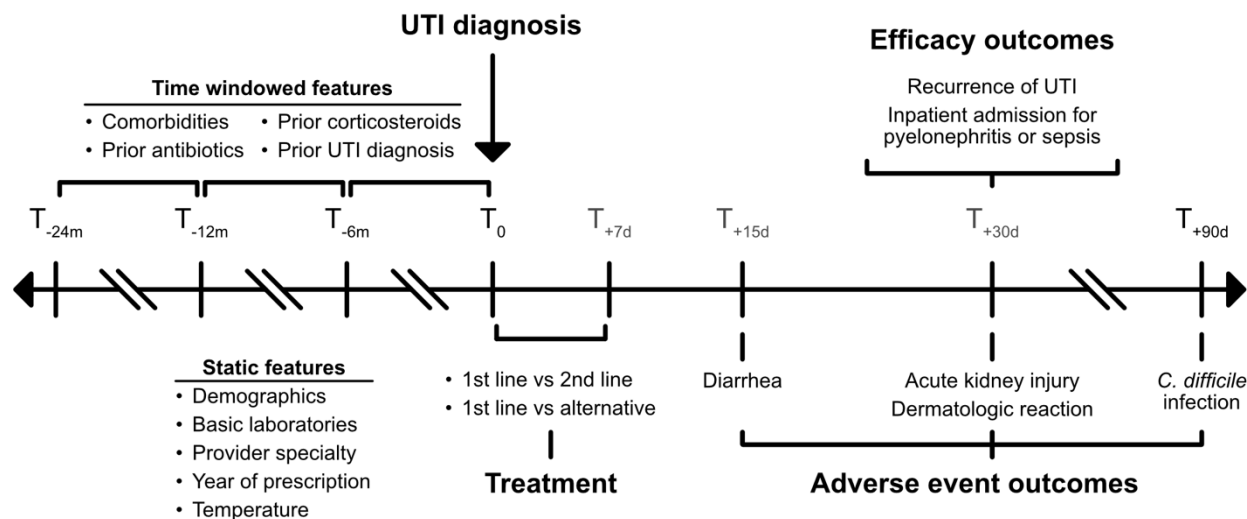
UTI diagnosis

Efficacy outcomes

Time windowed features
• Comorbidities
• Prior antibiotics
• Prior corticosteroids
• Prior UTI diagnosis

Recurrence of UTI
Inpatient admission for pyelonephritis or sepsis

$T_{-24m}$ $T_{-12m}$ $T_{-6m}$ $T_{0}$ $T_{+7d}$ $T_{+15d}$ $T_{+30d}$ $T_{+90d}$

Static features
• Demographics
• Basic laboratories
• Provider specialty
• Year of prescription
• Temperature

• 1st line vs 2nd line
• 1st line vs alternative

Treatment

Diarrhea

Acute kidney injury
Dermatologic reaction

C. difficile infection

Adverse event outcomes